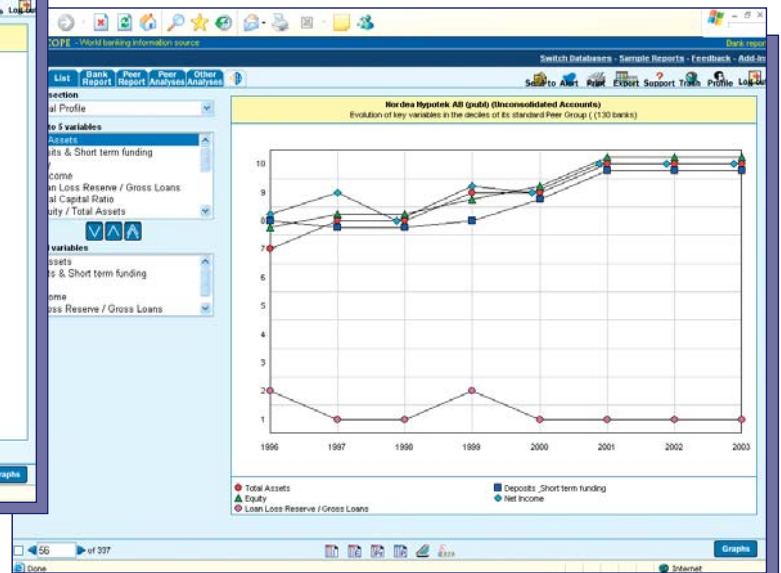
Log out

COPE - World banking information source

Bank report

Switch Databases - Sample Reports - Feedback - Add-In

List Bank Report Peer Report Peer Analyses Other Analyses

Send to Alert Print Export Support Trash Profile Log out

section
al Profile

to 5 variables
Assets
its & Short term funding
y
come
an Loss Reserve / Gross Loans
al Capital Ratio
uity / Total Assets

l variables
ssets
ts & Short term funding

ome
ss Reserve / Gross Loans

Nordea Hypotek AB (publ) (Unconsolidated Accounts)
Evolution of key variables in the deciles of its standard Peer Group ( (130 banks)

10
9
8
7
6
5
4
3
2
1

1996 1997 1998 1999 2000 2001 2002 2003

Total Assets
Deposits ,Short term funding
Equity
Net Income
Loan Loss Reserve / Gross Loans

Graphs

Graphs

56 of 337

Done

Internet